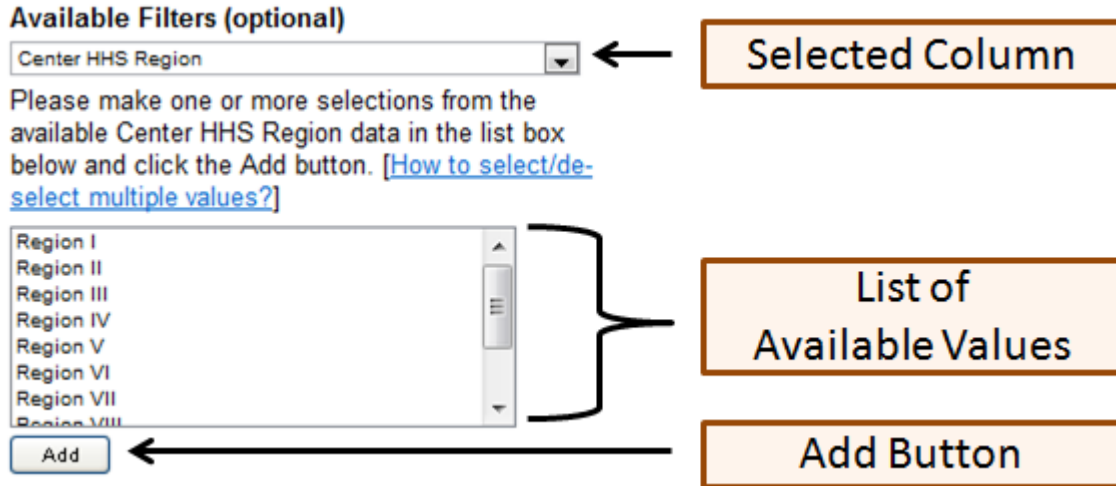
Available Filters (optional)

Center HHS Region

Selected Column

Please make one or more selections from the available Center HHS Region data in the list box below and click the Add button. [How to select/de-select multiple values?]

Region I
Region II
Region III
Region IV
Region V
Region VI
Region VII
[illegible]

List of Available Values

Add

Add Button